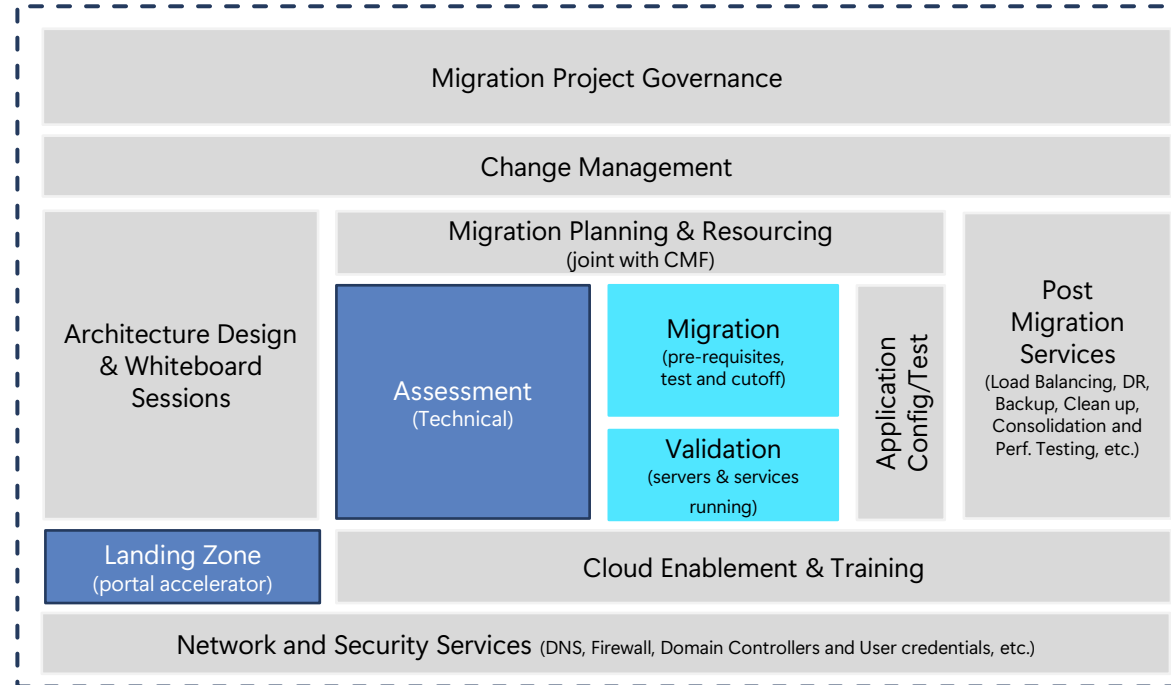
Migration Project Governance

Change Management

Architecture Design & Whiteboard Sessions

Migration Planning & Resourcing
(joint with CMF)

Assessment
(Technical)

Migration
(pre-requisites, test and cutoff)

Validation
(servers & services running)

Application Config/Test

Post Migration Services
(Load Balancing, DR, Backup, Clean up, Consolidation and Perf. Testing, etc.)

Landing Zone
(portal accelerator)

Cloud Enablement & Training

Network and Security Services (DNS, Firewall, Domain Controllers and User credentials, etc.)